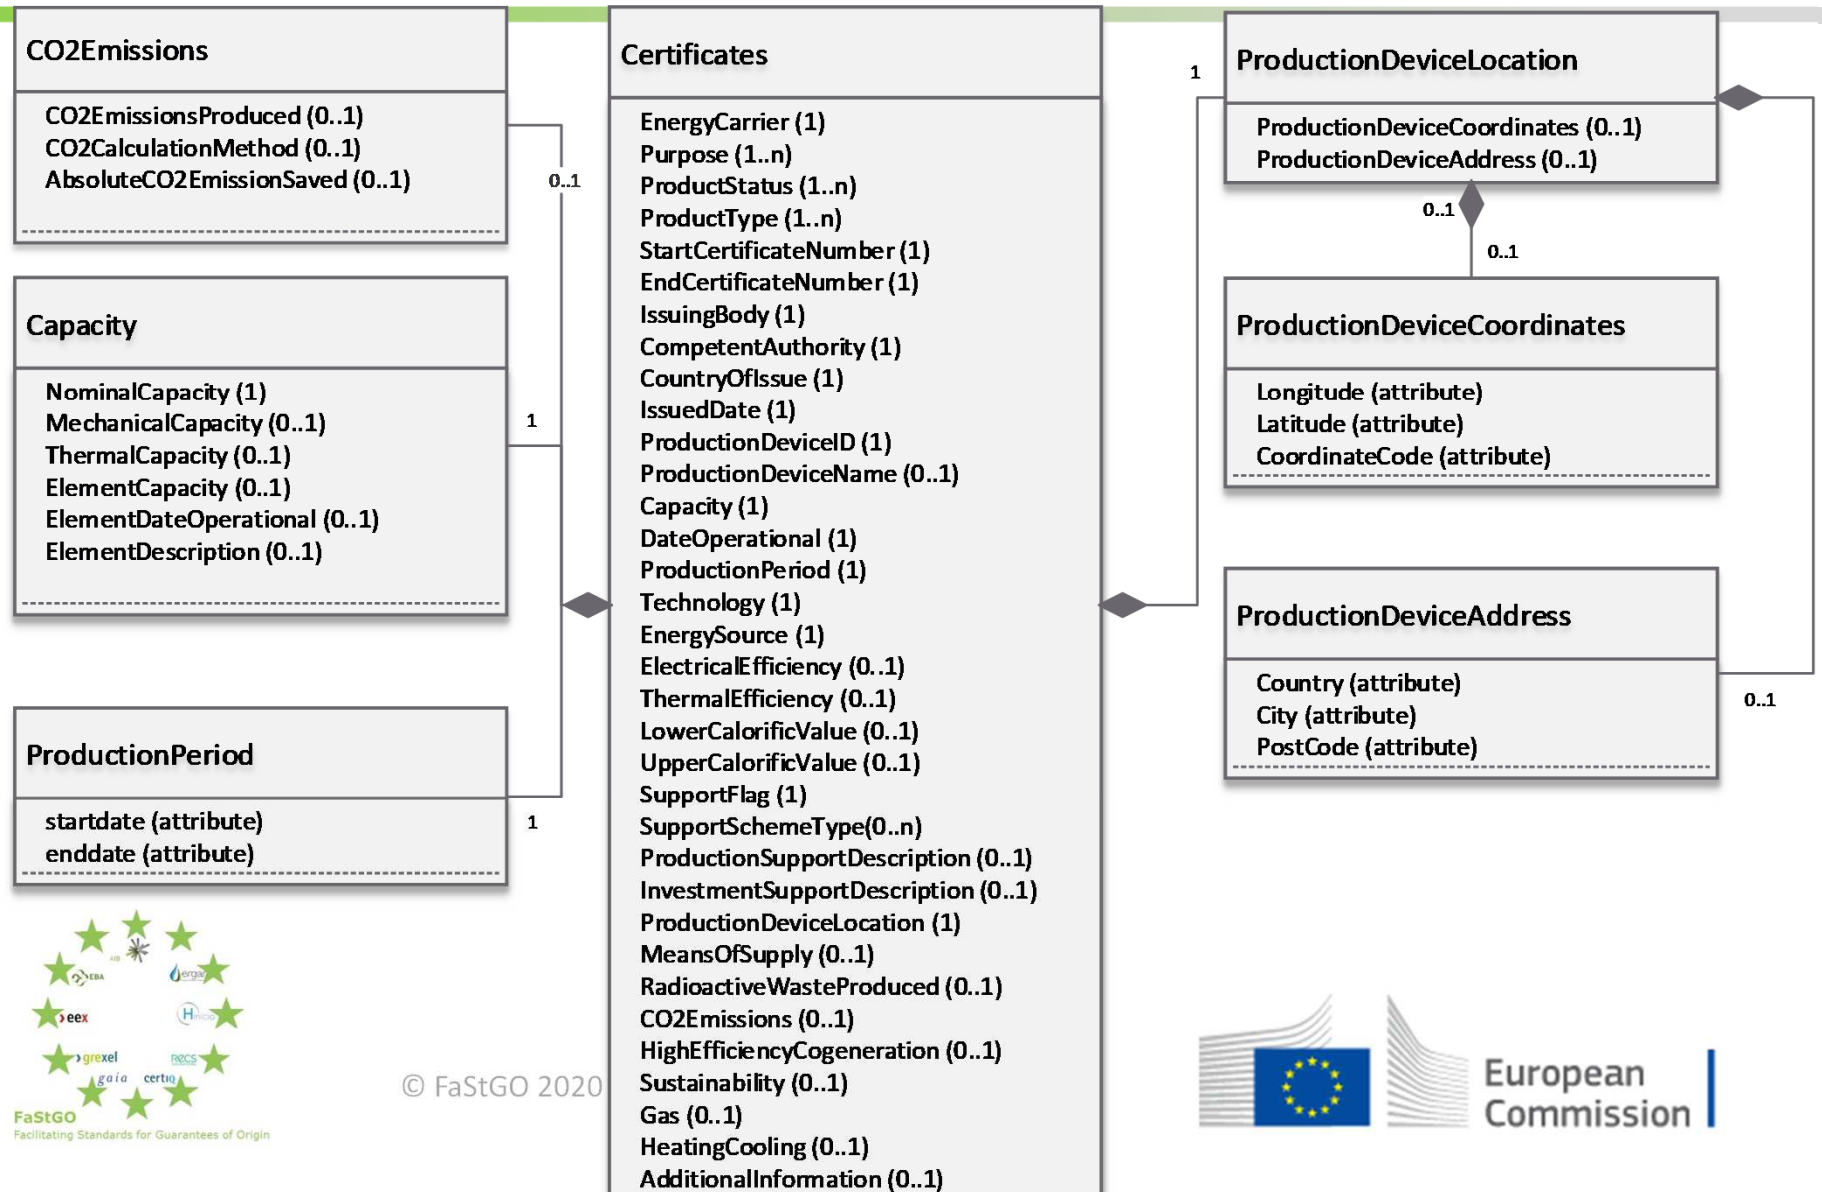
CO2Emissions

CO2EmissionsProduced (0..1)
CO2CalculationMethod (0..1)
AbsoluteCO2EmissionSaved (0..1)

0..1

Capacity

NominalCapacity (1)
MechanicalCapacity (0..1)
ThermalCapacity (0..1)
ElementCapacity (0..1)
ElementDateOperational (0..1)
ElementDescription (0..1)

1

ProductionPeriod

startdate (attribute)
enddate (attribute)

1

Certificates

EnergyCarrier (1)
Purpose (1..n)
ProductStatus (1..n)
ProductType (1..n)
StartCertificateNumber (1)
EndCertificateNumber (1)
IssuingBody (1)
CompetentAuthority (1)
CountryOfIssue (1)
IssuedDate (1)
ProductionDeviceID (1)
ProductionDeviceName (0..1)
Capacity (1)
DateOperational (1)
ProductionPeriod (1)
Technology (1)
EnergySource (1)
ElectricalEfficiency (0..1)
ThermalEfficiency (0..1)
LowerCalorificValue (0..1)
UpperCalorificValue (0..1)
SupportFlag (1)
SupportSchemeType(0..n)
ProductionSupportDescription (0..1)
InvestmentSupportDescription (0..1)
ProductionDeviceLocation (1)
MeansOfSupply (0..1)
RadioactiveWasteProduced (0..1)
CO2Emissions (0..1)
HighEfficiencyCogeneration (0..1)
Sustainability (0..1)
Gas (0..1)
HeatingCooling (0..1)
AdditionalInformation (0..1)

1

ProductionDeviceLocation

ProductionDeviceCoordinates (0..1)
ProductionDeviceAddress (0..1)

0..1

0..1

ProductionDeviceCoordinates

Longitude (attribute)
Latitude (attribute)
CoordinateCode (attribute)

ProductionDeviceAddress

Country (attribute)
City (attribute)
PostCode (attribute)

0..1

AIB
EBA
ergar
eex
Hinicio
grexel
RECS
gaia
certiq
FaStGO
Facilitating Standards for Guarantees of Origin

© FaStGO 2020

European Commission